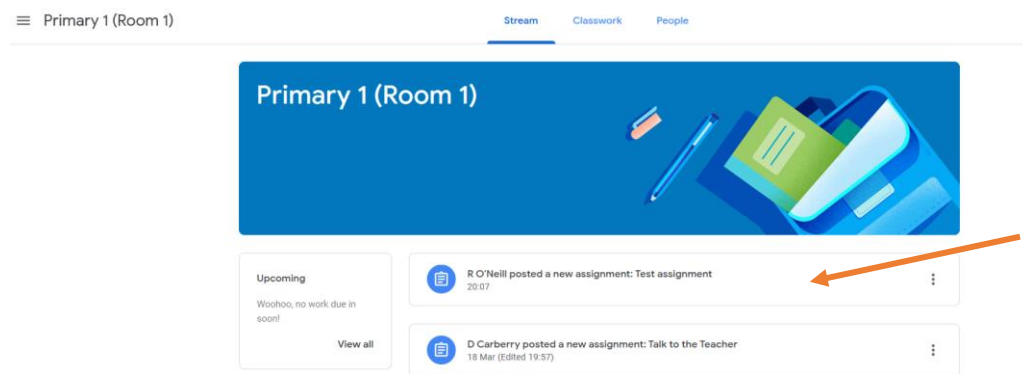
Primary 1 (Room 1)

Stream Classwork People

Primary 1 (Room 1)

Upcoming

Woohoo, no work due in soon!

View all

R O'Neill posted a new assignment: Test assignment
20:07

D Carberry posted a new assignment: Talk to the Teacher
18 Mar (Edited 19:57)